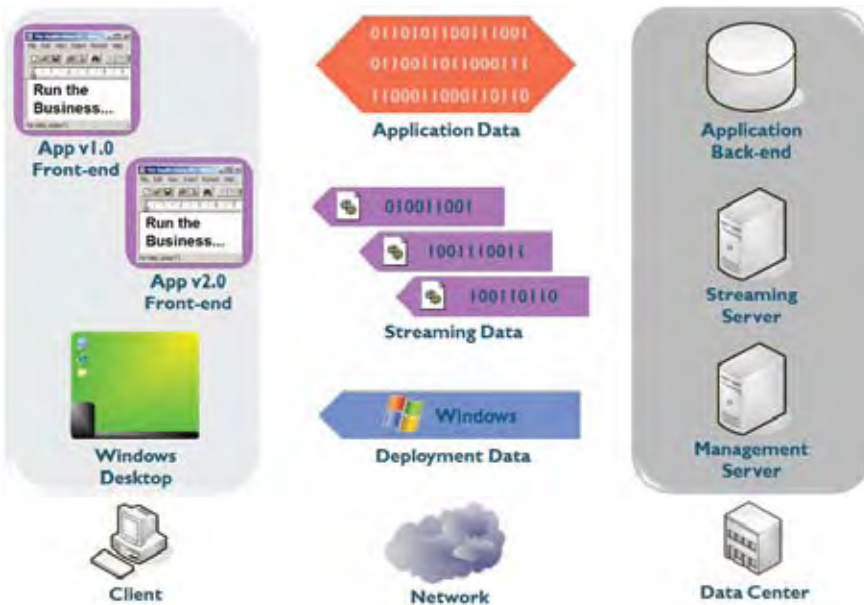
Run the Business...

App v1.0 Front-end

Run the Business...

App v2.0 Front-end

Windows Desktop

Client

011010110011100l
0110011011000111
1100011000110110

Application Data

010011001
1001110011
100110110

Streaming Data

Windows

Deployment Data

Network

Application Back-end

Streaming Server

Management Server

Data Center